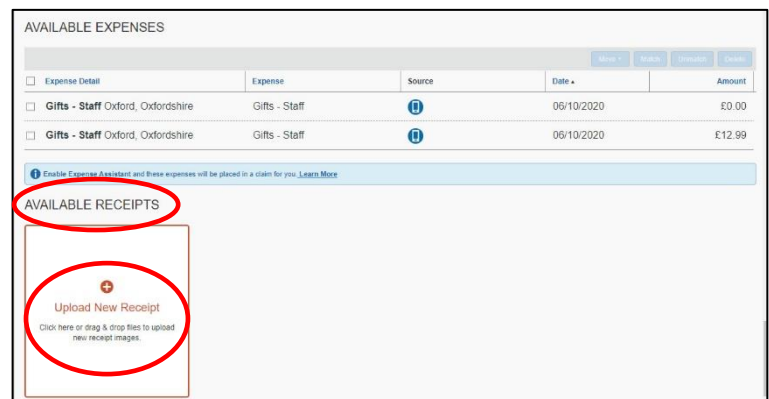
AVAILABLE EXPENSES

Move ▾ Match Unmatch Delete

| Expense Detail | Expense | Source | Date ▴ | Amount |
|---|---|---|---|---|
| Gifts - Staff Oxford, Oxfordshire | Gifts - Staff | | 06/10/2020 | £0.00 |
| Gifts - Staff Oxford, Oxfordshire | Gifts - Staff | | 06/10/2020 | £12.99 |

Enable Expense Assistant and these expenses will be placed in a claim for you. Learn More

AVAILABLE RECEIPTS

Upload New Receipt

Click here or drag & drop files to upload new receipt images.